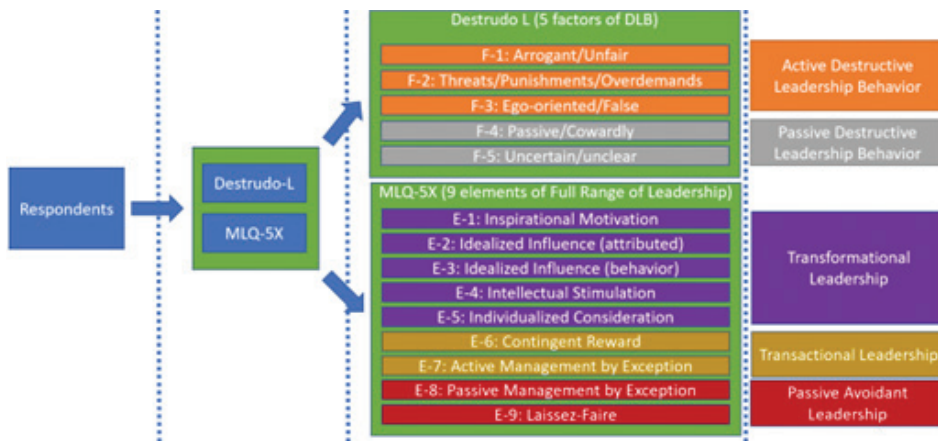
Respondents

Destrudo-L

MLQ-5X

Destrudo L (5 factors of DLB)

F-1: Arrogant/Unfair

F-2: Threats/Punishments/Overdemands

F-3: Ego-oriented/False

F-4: Passive/Cowardly

F-5: Uncertain/unclear

MLQ-5X (9 elements of Full Range of Leadership)

E-1: Inspirational Motivation

E-2: Idealized Influence (attributed)

E-3: Idealized Influence (behavior)

E-4: Intellectual Stimulation

E-5: Individualized Consideration

E-6: Contingent Reward

E-7: Active Management by Exception

E-8: Passive Management by Exception

E-9: Laissez-Faire

Active Destructive Leadership Behavior

Passive Destructive Leadership Behavior

Transformational Leadership

Transactional Leadership

Passive Avoidant Leadership